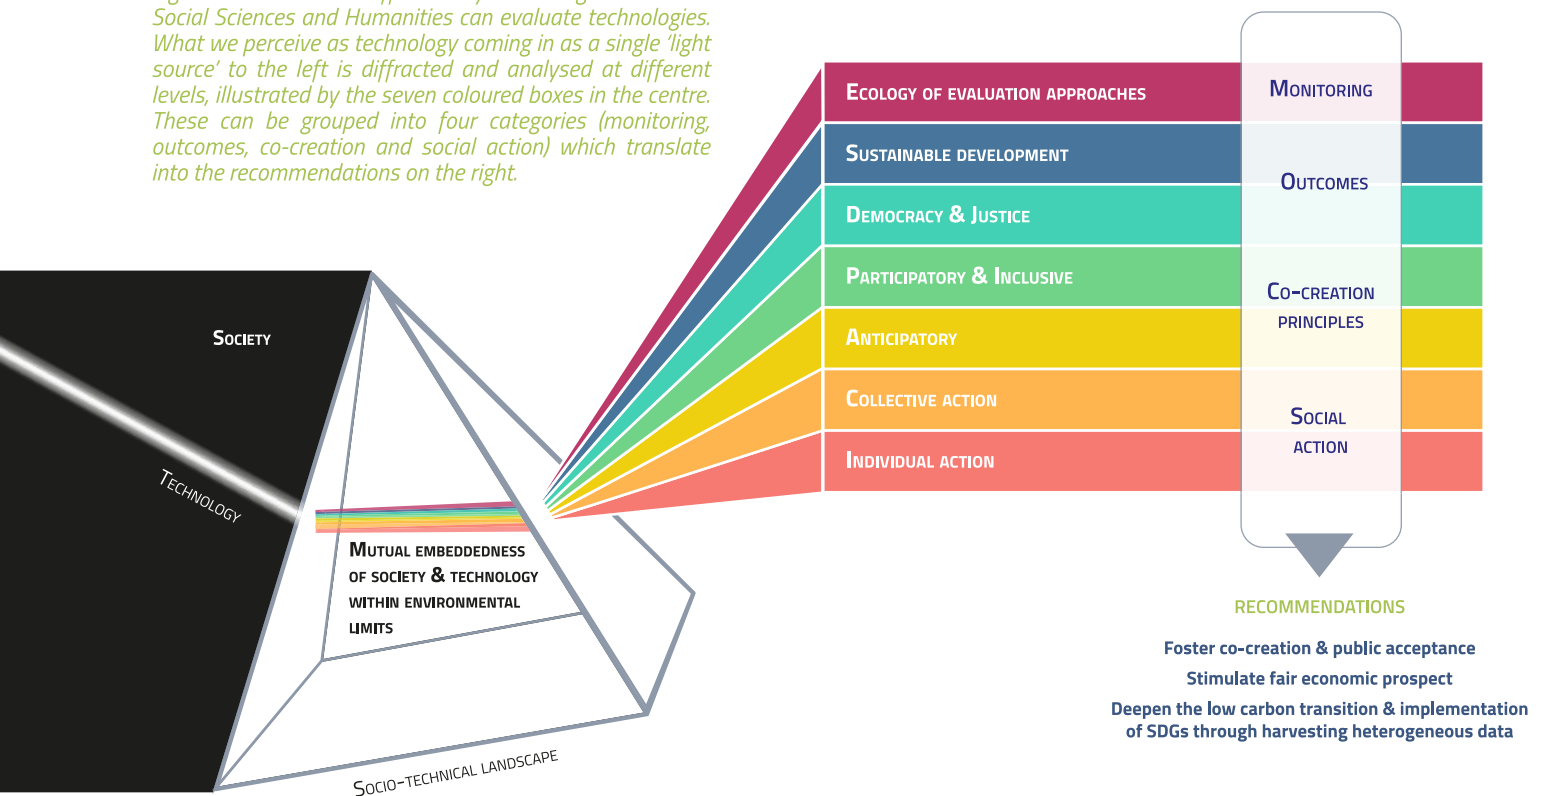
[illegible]
Social Sciences and Humanities can evaluate technologies. What we perceive as technology coming in as a single 'light source' to the left is diffracted and analysed at different levels, illustrated by the seven coloured boxes in the centre. These can be grouped into four categories (monitoring, outcomes, co-creation and social action) which translate into the recommendations on the right.

Society

Technology

Mutual embeddedness of society & technology within environmental limits

Socio-technical landscape

Ecology of evaluation approaches
Sustainable development
Democracy & Justice
Participatory & Inclusive
Anticipatory
Collective action
Individual action

Monitoring
Outcomes
Co-creation principles
Social action

RECOMMENDATIONS

Foster co-creation & public acceptance
Stimulate fair economic prospect
Deepen the low carbon transition & implementation of SDGs through harvesting heterogeneous data